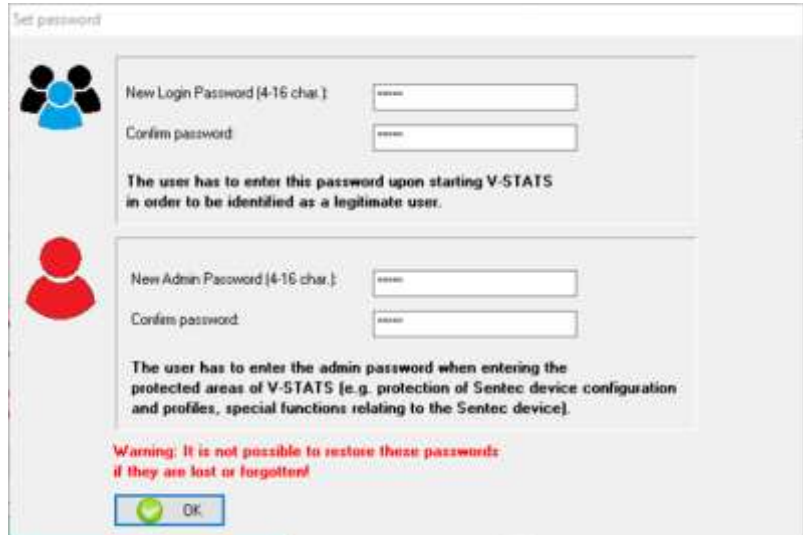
Set password

New Login Password (4-16 char.):
******

Confirm password:
******

The user has to enter this password upon starting V-STATS in order to be identified as a legitimate user.

New Admin Password (4-16 char.):
******

Confirm password:
******

The user has to enter the admin password when entering the protected areas of V-STATS (e.g. protection of Sentec device configuration and profiles, special functions relating to the Sentec device).

Warning: It is not possible to restore these passwords if they are lost or forgotten!

OK